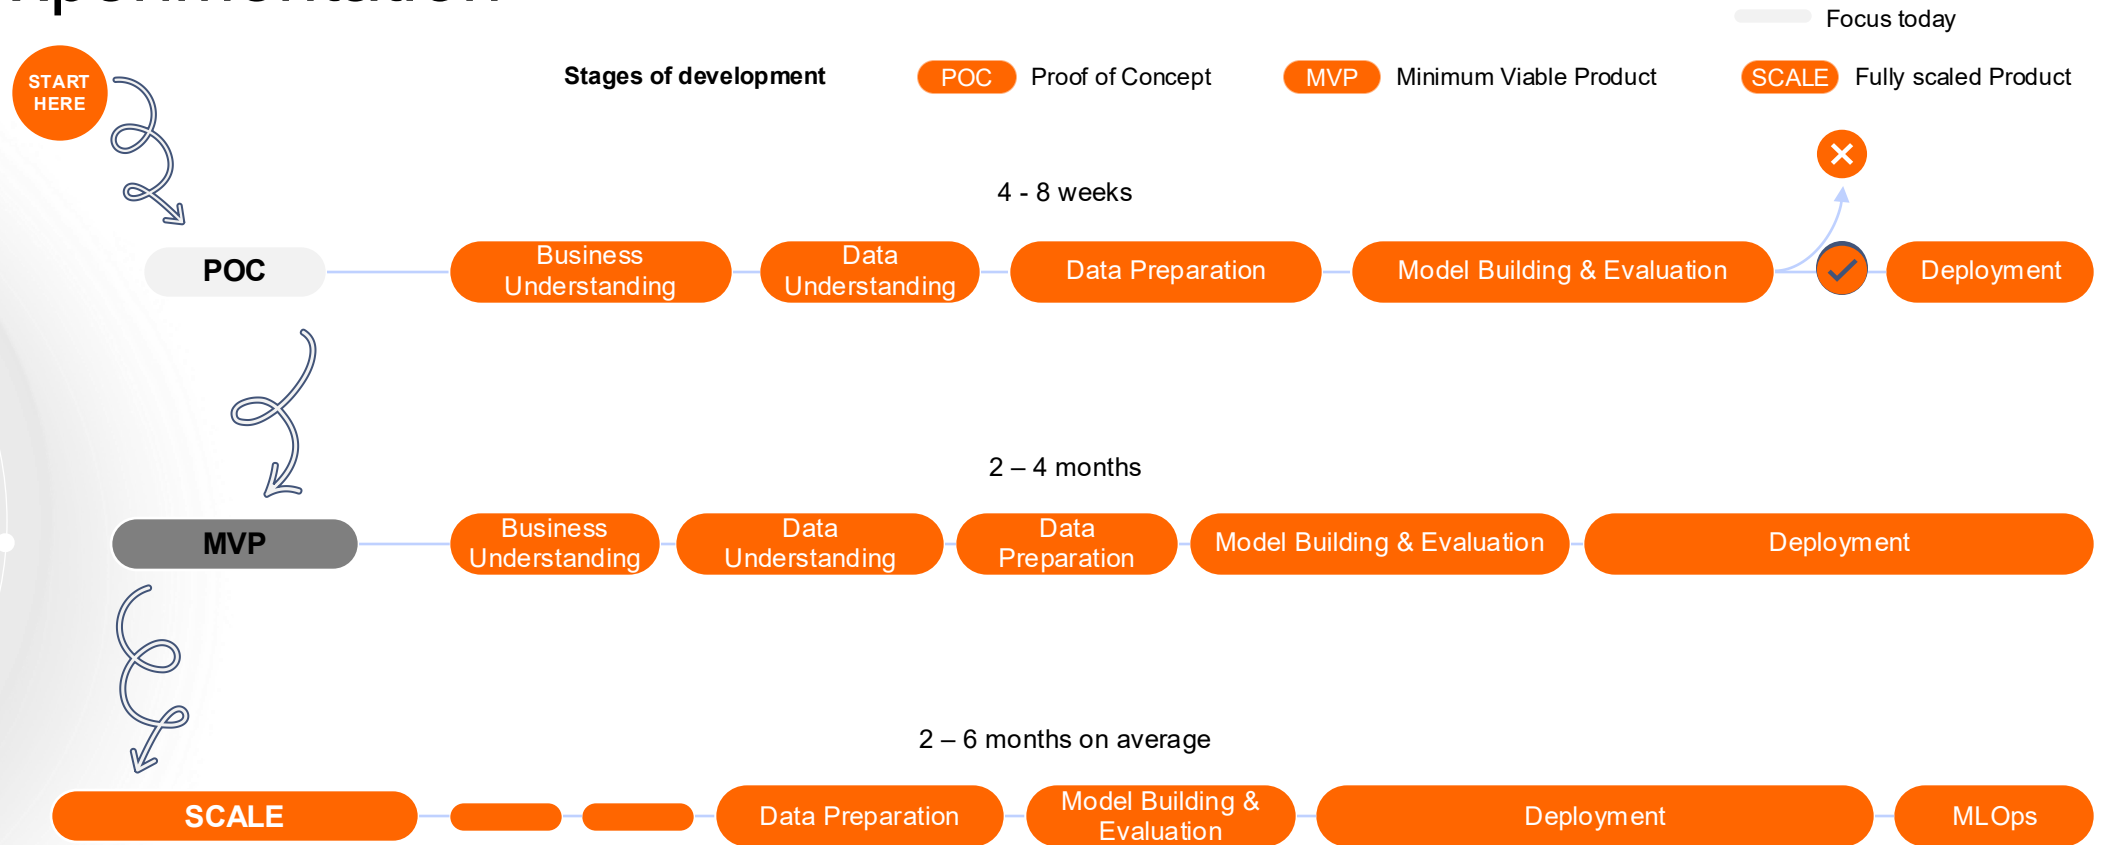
Focus today

START HERE

Stages of development

POC Proof of Concept

MVP Minimum Viable Product

SCALE Fully scaled Product

4 - 8 weeks

POC

Business Understanding

Data Understanding

Data Preparation

Model Building & Evaluation

Deployment

2 – 4 months

MVP

Business Understanding

Data Understanding

Data Preparation

Model Building & Evaluation

Deployment

2 – 6 months on average

SCALE

Data Preparation

Model Building & Evaluation

Deployment

MLOps